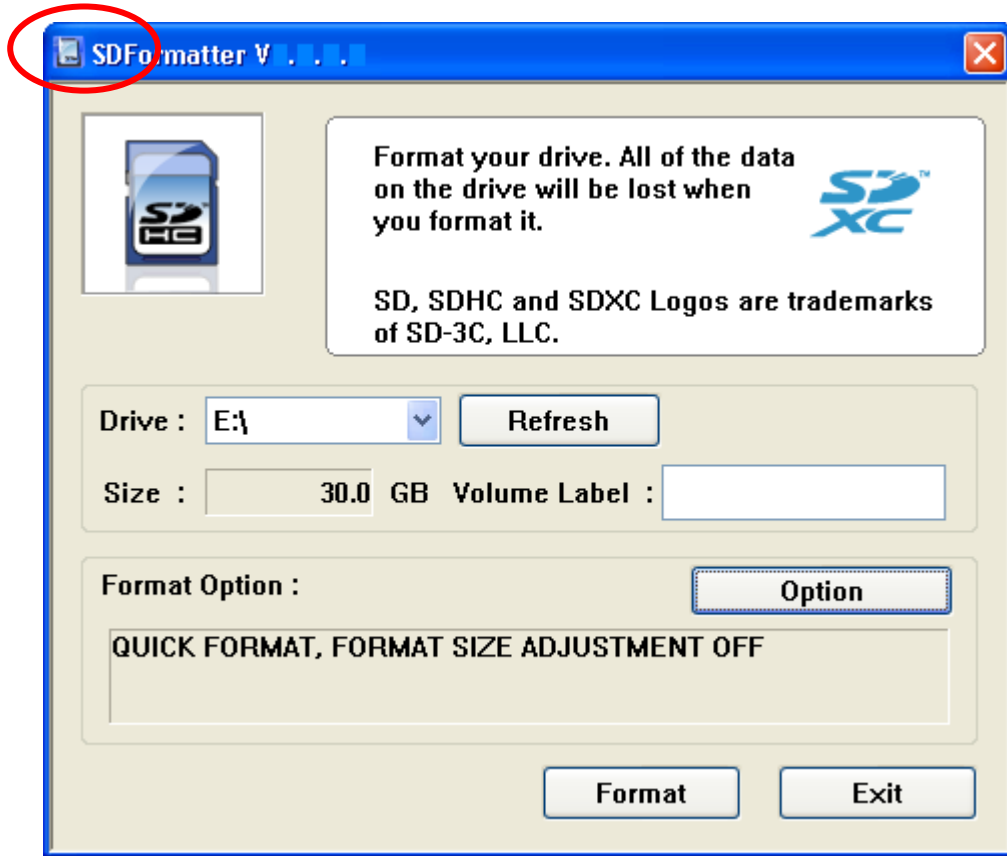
SDFormatter V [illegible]

Format your drive. All of the data on the drive will be lost when you format it.

SD, SDHC and SDXC Logos are trademarks of SD-3C, LLC.

Drive : E:\
Refresh
Size : 30.0 GB Volume Label :

Format Option :
Option
QUICK FORMAT, FORMAT SIZE ADJUSTMENT OFF

Format
Exit